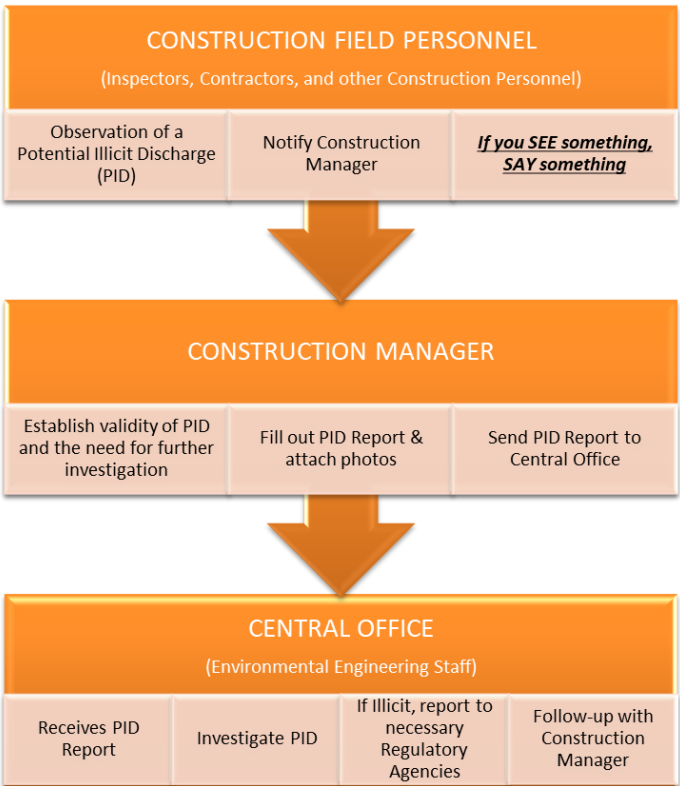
CONSTRUCTION FIELD PERSONNEL

(Inspectors, Contractors, and other Construction Personnel)

Observation of a Potential Illicit Discharge (PID)

Notify Construction Manager

If you SEE something, SAY something

CONSTRUCTION MANAGER

Establish validity of PID and the need for further investigation

Fill out PID Report & attach photos

Send PID Report to Central Office

CENTRAL OFFICE

(Environmental Engineering Staff)

Receives PID Report

Investigate PID

If Illicit, report to necessary Regulatory Agencies

Follow-up with Construction Manager